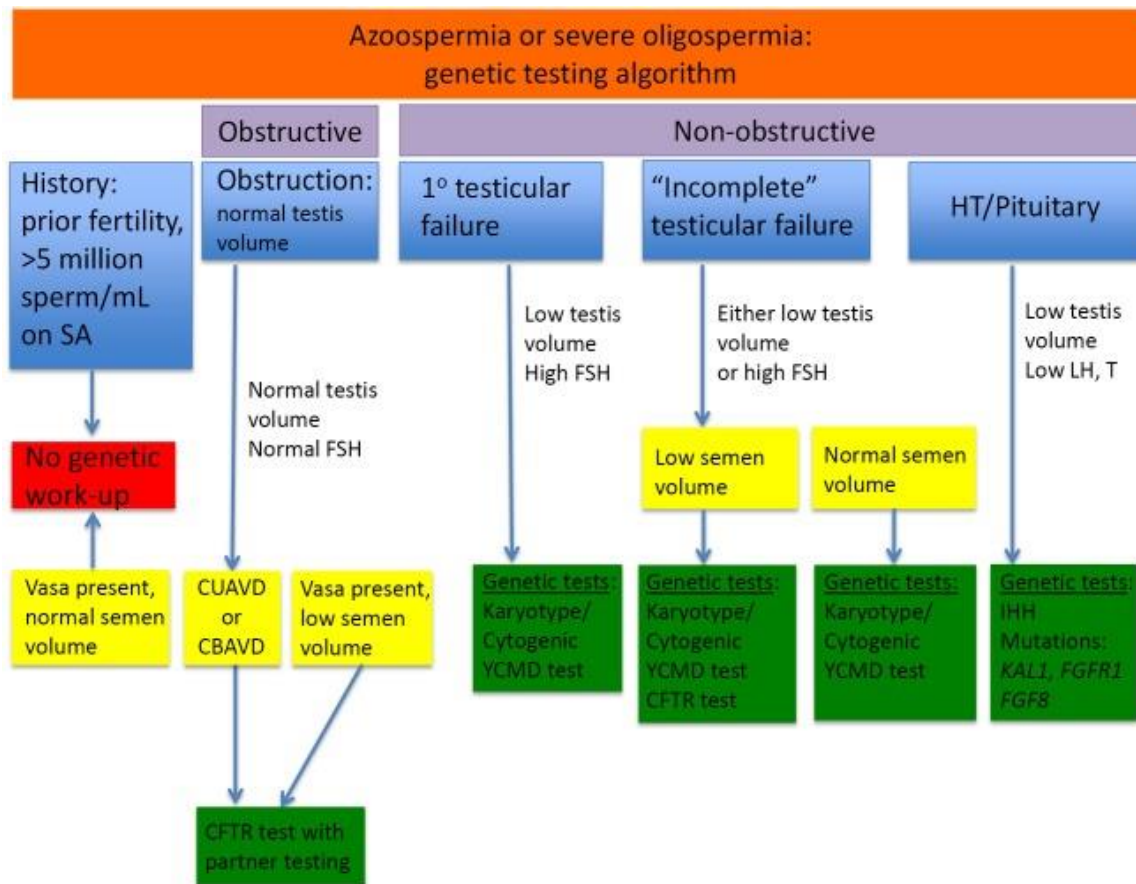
Azoospermia or severe oligospermia: genetic testing algorithm

Obstructive

Non-obstructive

History: prior fertility, >5 million sperm/mL on SA

Obstruction: normal testis volume

1$^{o}$ testicular failure

"Incomplete" testicular failure

HT/Pituitary

Low testis volume High FSH

Either low testis volume or high FSH

Low testis volume Low LH, T

Normal testis volume Normal FSH

No genetic work-up

Low semen volume

Normal semen volume

Vasa present, normal semen volume

CUAVD or CBAVD

Vasa present, low semen volume

Genetic tests: Karyotype/ Cytogenic YCMD test

Genetic tests: Karyotype/ Cytogenic YCMD test CFTR test

Genetic tests: Karyotype/ Cytogenic YCMD test

Genetic tests: IHH Mutations: KAL1, FGFR1 FGF8

CFTR test with partner testing